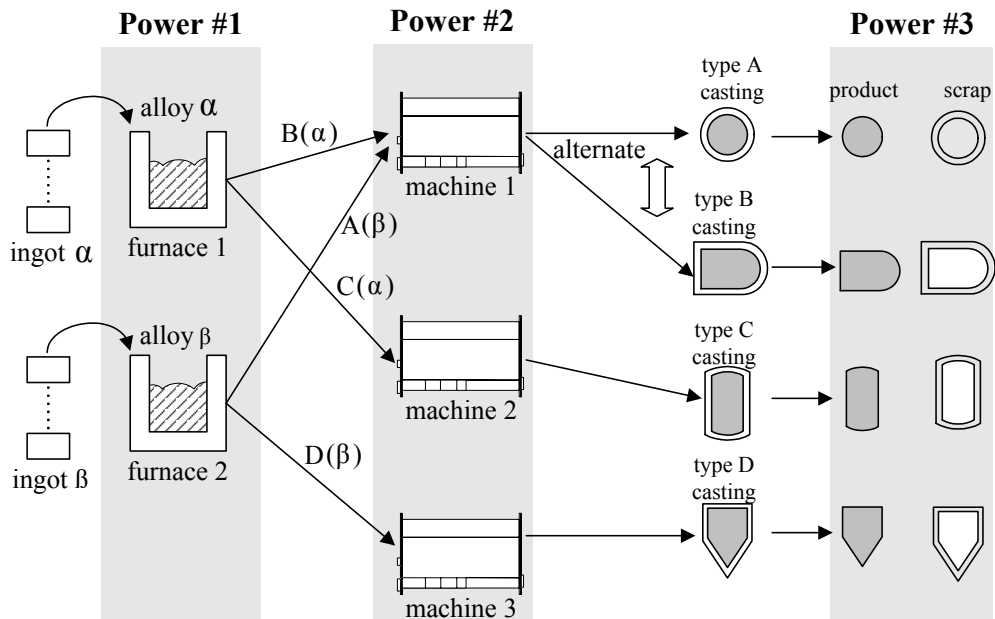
Power #1

Power #2

Power #3

alloy α

ingot α

furnace 1

alloy β

ingot ß

furnace 2

B(α)

A(β)

C(α)

D(β)

machine 1

machine 2

machine 3

alternate

type A casting

type B casting

type C casting

type D casting

product

scrap